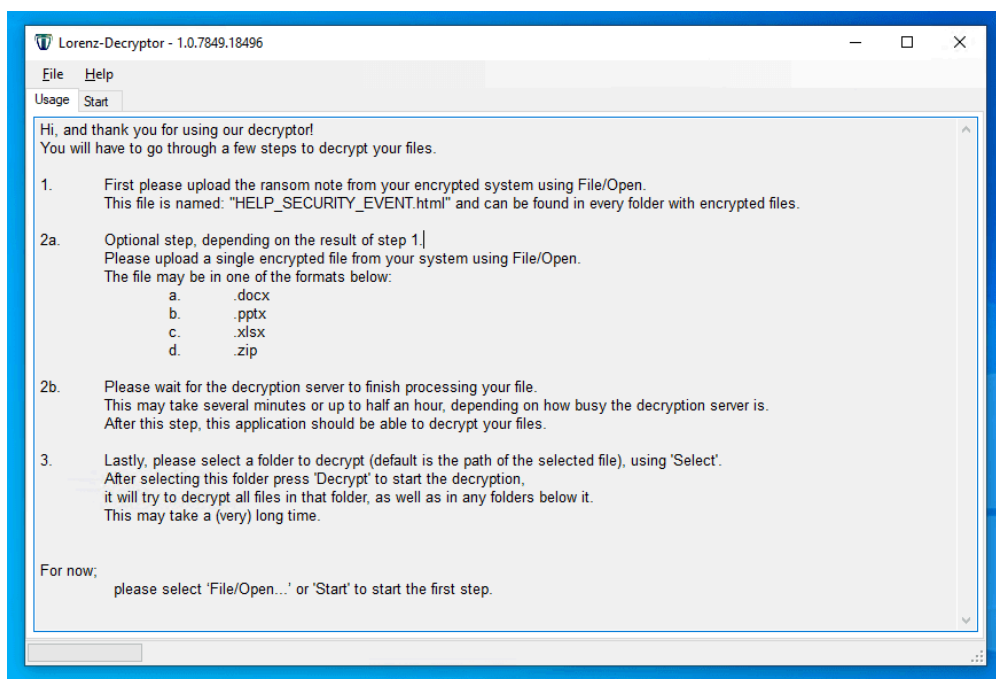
Lorenz-Decryptor - 1.0.7849.18496

File Help

Usage Start

Hi, and thank you for using our decryptor!
You will have to go through a few steps to decrypt your files.

1. First please upload the ransom note from your encrypted system using File/Open.
This file is named: "HELP_SECURITY_EVENT.html" and can be found in every folder with encrypted files.

2a. Optional step, depending on the result of step 1.
Please upload a single encrypted file from your system using File/Open.
The file may be in one of the formats below:
a. .docx
b. .pptx
c. .xlsx
d. .zip

2b. Please wait for the decryption server to finish processing your file.
This may take several minutes or up to half an hour, depending on how busy the decryption server is.
After this step, this application should be able to decrypt your files.

3. Lastly, please select a folder to decrypt (default is the path of the selected file), using 'Select'.
After selecting this folder press 'Decrypt' to start the decryption,
it will try to decrypt all files in that folder, as well as in any folders below it.
This may take a (very) long time.

For now;
please select ‘File/Open...’ or 'Start' to start the first step.